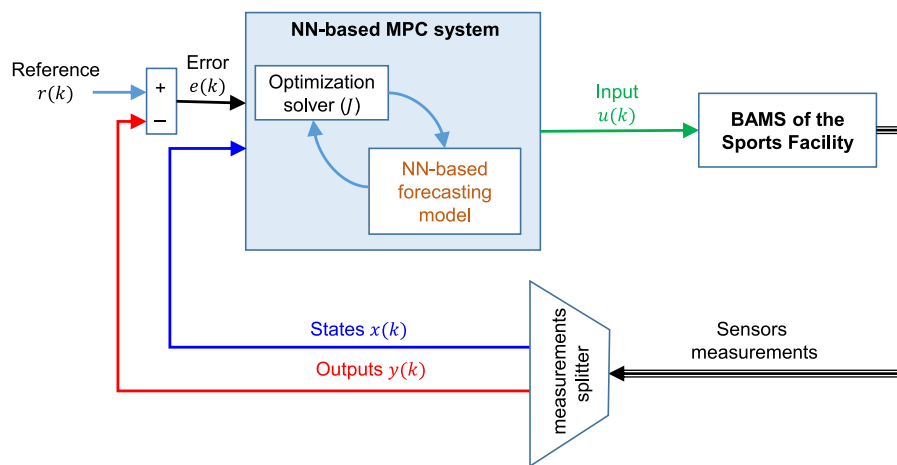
NN-based MPC system

Reference $r(k)$

+

−

Error $e(k)$

Optimization solver $(J)$

NN-based forecasting model

Input $u(k)$

BAMS of the Sports Facility

States $x(k)$

Outputs $y(k)$

measurements splitter

Sensors measurements